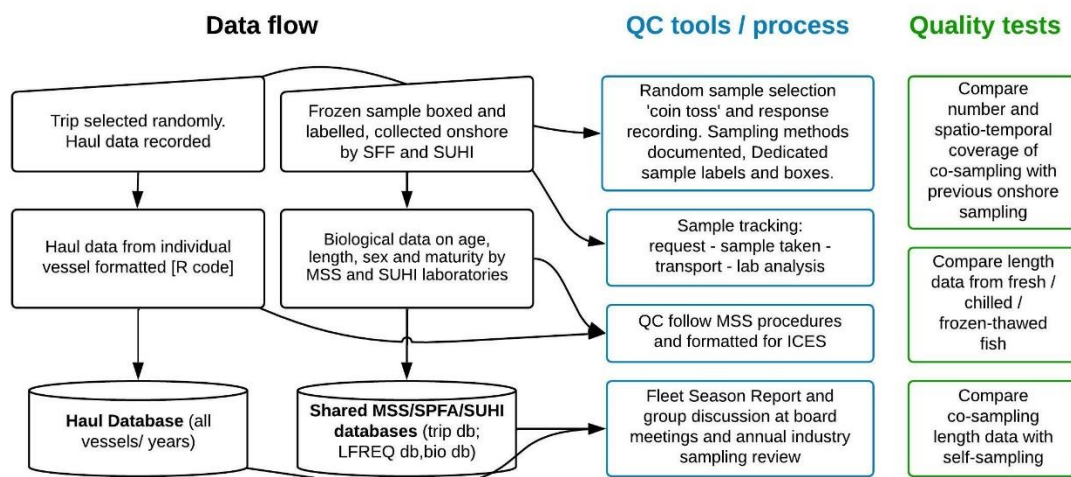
Data flow

QC tools / process

Quality tests

Trip selected randomly. Haul data recorded

Frozen sample boxed and labelled, collected onshore by SFF and SUHI

Random sample selection 'coin toss' and response recording. Sampling methods documented, Dedicated sample labels and boxes.

Compare number and spatio-temporal coverage of co-sampling with previous onshore sampling

Haul data from individual vessel formatted [R code]

Biological data on age, length, sex and maturity by MSS and SUHI laboratories

Sample tracking: request - sample taken - transport - lab analysis

Compare length data from fresh / chilled / frozen-thawed fish

QC follow MSS procedures and formatted for ICES

Haul Database (all vessels/ years)

Shared MSS/SPFA/SUHI databases (trip db; LFREQ db,bio db)

Fleet Season Report and group discussion at board meetings and annual industry sampling review

Compare co-sampling length data with self-sampling